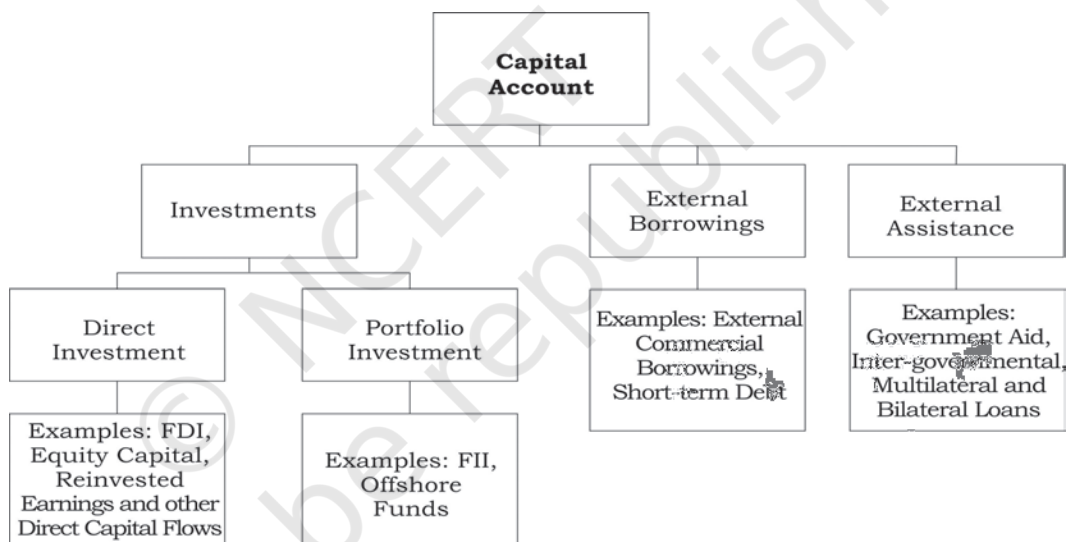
Capital Account

Investments

External Borrowings

External Assistance

Direct Investment

Portfolio Investment

Examples: External Commercial Borrowings, Short-term Debt

Examples: Government Aid, Inter-governmental, Multilateral and Bilateral Loans

Examples: FDI, Equity Capital, Reinvested Earnings and other Direct Capital Flows

Examples: FII, Offshore Funds

© NCERT
not to be republished